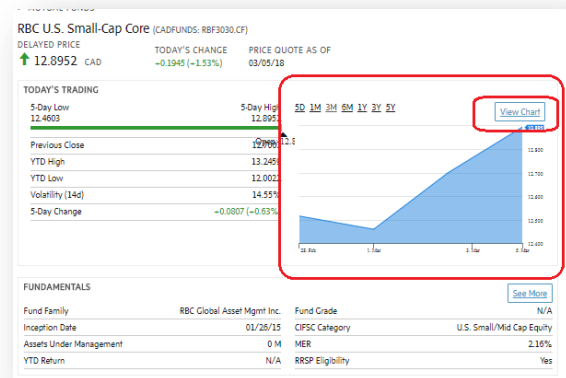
RBC U.S. Small-Cap Core (CADFUNDS: RBF3030.CF)

DELAYED PRICE
12.8952 CAD

TODAY'S CHANGE
+0.1945 (+1.53%)

PRICE QUOTE AS OF
03/05/18

TODAY'S TRADING

5-Day Low
12.4603

5-Day High
12.8952

| | |
|---|---|
| Previous Close | 12.700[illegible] |
| YTD High | 13.245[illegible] |
| YTD Low | 12.002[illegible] |
| Volatility (14d) | 14.55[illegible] |
| 5-Day Change | +0.0807 (+0.63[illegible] |

5D 1M 3M 6M 1Y 3Y 5Y

View Chart

12.900
12.800
12.700
12.600
12.500
12.400

28. Feb
1. Mar
2. Mar
5. Mar

FUNDAMENTALS

See More

| | | | |
|---|---|---|---|
| Fund Family | RBC Global Asset Mgmt Inc. | Fund Grade | N/A |
| Inception Date | 01/26/15 | CIFSC Category | U.S. Small/Mid Cap Equity |
| Assets Under Management | 0 M | MER | 2.16% |
| YTD Return | N/A | RRSP Eligibility | Yes |